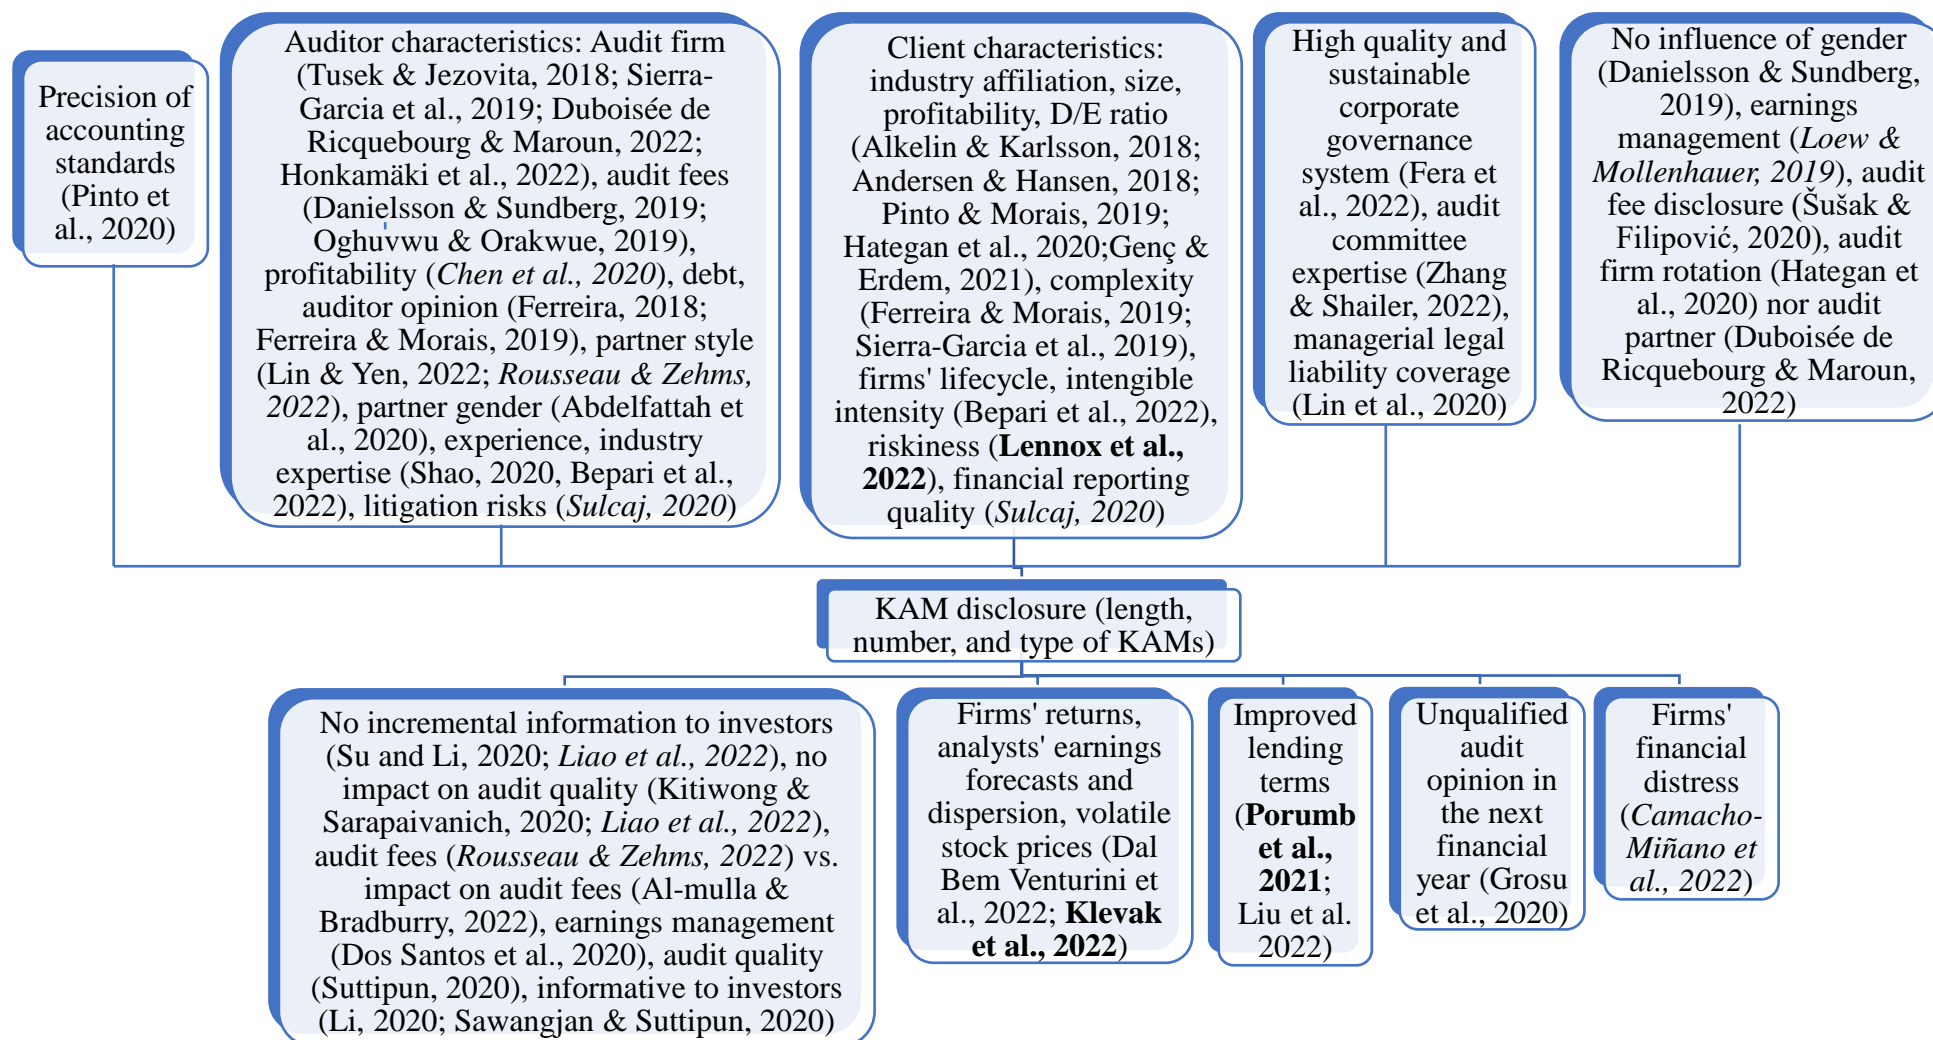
Precision of accounting standards (Pinto et al., 2020)

Auditor characteristics: Audit firm (Tusek & Jezovita, 2018; Sierra-Garcia et al., 2019; Duboisée de Ricquebourg & Maroun, 2022; Honkamäki et al., 2022), audit fees (Danielsson & Sundberg, 2019; Oghuvwu & Orakwue, 2019), profitability (*Chen et al., 2020*), debt, auditor opinion (Ferreira, 2018; Ferreira & Morais, 2019), partner style (Lin & Yen, 2022; *Rousseau & Zehms, 2022*), partner gender (Abdelfattah et al., 2020), experience, industry expertise (Shao, 2020, Bepari et al., 2022), litigation risks (*Sulcaj, 2020*)

Client characteristics: industry affiliation, size, profitability, D/E ratio (Alkelin & Karlsson, 2018; Andersen & Hansen, 2018; Pinto & Morais, 2019; Hategan et al., 2020;Genç & Erdem, 2021), complexity (Ferreira & Morais, 2019; Sierra-Garcia et al., 2019), firms' lifecycle, intengible intensity (Bepari et al., 2022), riskiness (**Lennox et al., 2022**), financial reporting quality (*Sulcaj, 2020*)

High quality and sustainable corporate governance system (Fera et al., 2022), audit committee expertise (Zhang & Shailer, 2022), managerial legal liability coverage (Lin et al., 2020)

No influence of gender (Danielsson & Sundberg, 2019), earnings management (*Loew & Mollenhauer, 2019*), audit fee disclosure (Šušak & Filipović, 2020), audit firm rotation (Hategan et al., 2020) nor audit partner (Duboisée de Ricquebourg & Maroun, 2022)

KAM disclosure (length, number, and type of KAMs)

No incremental information to investors (Su and Li, 2020; *Liao et al., 2022*), no impact on audit quality (Kitiwong & Sarapaivanich, 2020; *Liao et al., 2022*), audit fees (*Rousseau & Zehms, 2022*) vs. impact on audit fees (Al-mulla & Bradburry, 2022), earnings management (Dos Santos et al., 2020), audit quality (Suttipun, 2020), informative to investors (Li, 2020; Sawangjan & Suttipun, 2020)

Firms' returns, analysts' earnings forecasts and dispersion, volatile stock prices (Dal Bem Venturini et al., 2022; **Klevak et al., 2022**)

Improved lending terms (**Porumb et al., 2021**; Liu et al. 2022)

Unqualified audit opinion in the next financial year (Grosu et al., 2020)

Firms' financial distress (*Camacho-Miñano et al., 2022*)